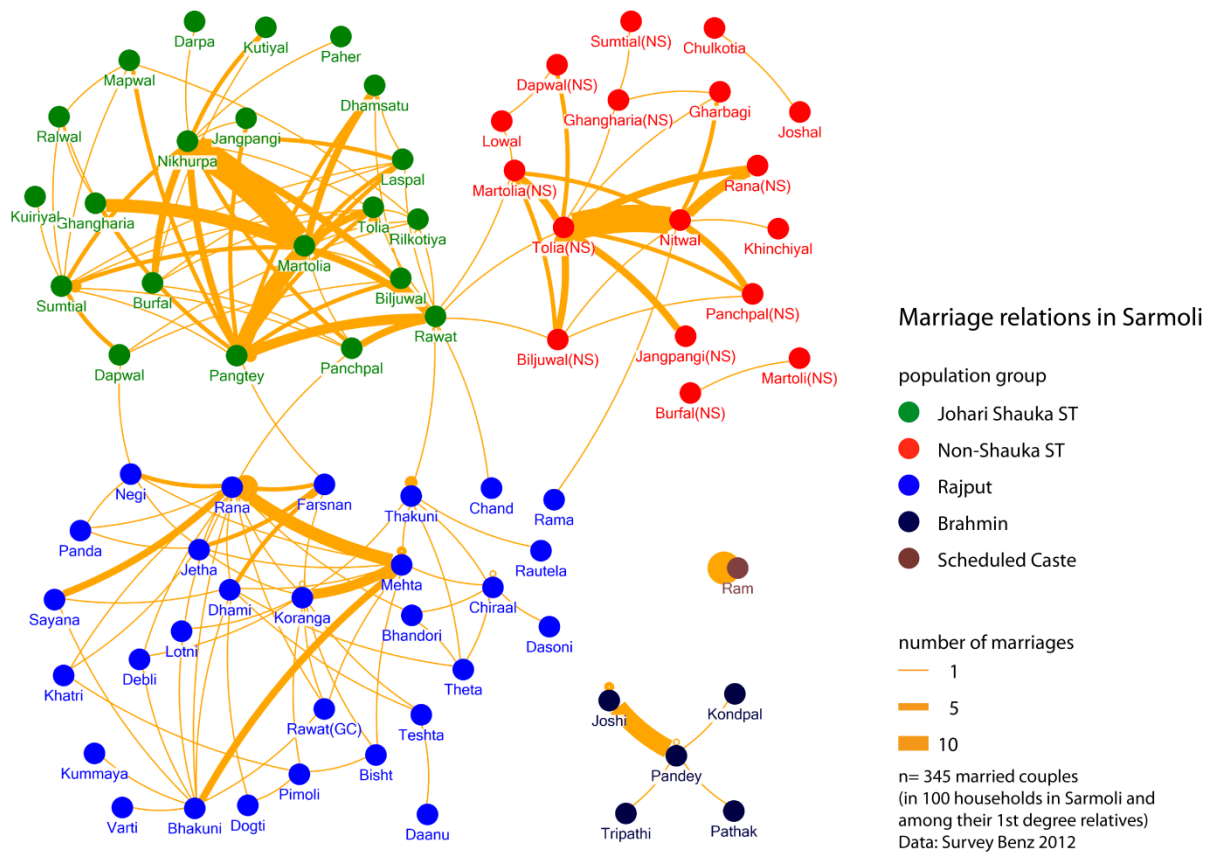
Darpa
Kutiyal
Paher
Mapwal
Dhamsatu
Ralwal
Jangpangi
Nikhurpa
Laspal
Kuiriyal
Ghangharia
Tolia
Rilkotiya
Martolia
Sumtial
Burfal
Biljuwal
Rawat
Dapwal
Pangtey
Panchpal

Sumtial(NS)
Chulkotia
Dapwal(NS)
Gharbagi
Ghangharia(NS)
Joshal
Lowal
Martolia(NS)
Rana(NS)
Tolia(NS)
Nitwal
Khinchiyal
Panchpal(NS)
Biljuwal(NS)
Jangpangi(NS)
Martoli(NS)
Burfal(NS)

Marriage relations in Sarmoli

population group
Johari Shauka ST
Non-Shauka ST
Rajput
Brahmin
Scheduled Caste

Negi
Rana
Farsnan
Thakuni
Chand
Rama
Panda
Jetha
Rautela
Mehta
Sayana
Dhami
Koranga
Chiraal
Ram
Lotni
Bhandori
Dasoni
Debli
Theta
Khatri
Rawat(GC)
Teshta
Bisht
Kummaya
Pimoli
Varti
Bhakuni
Dogti
Daanu

Joshi
Kondpal
Pandey
Tripathi
Pathak

number of marriages
1
5
10

n= 345 married couples
(in 100 households in Sarmoli and among their 1st degree relatives)
Data: Survey Benz 2012